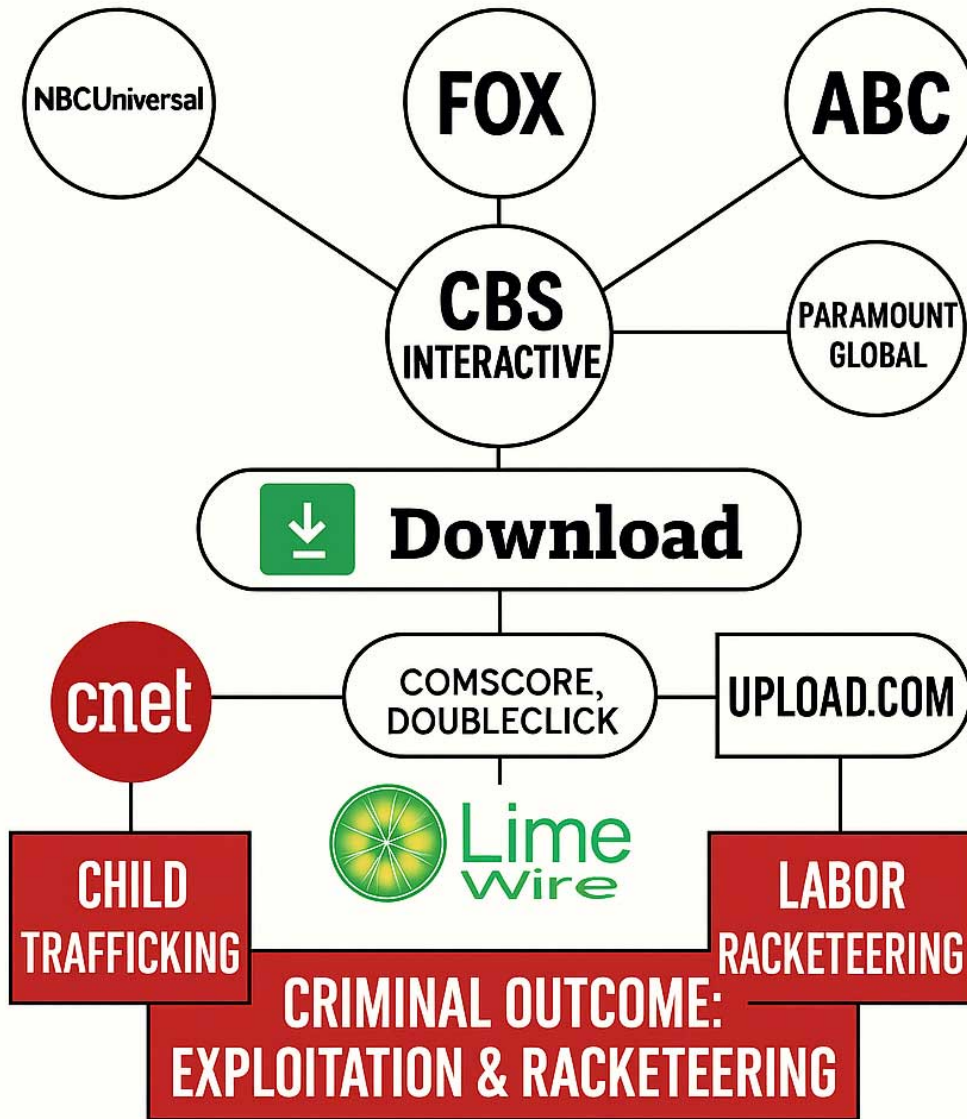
NBCUniversal

FOX

ABC

CBS INTERACTIVE

PARAMOUNT GLOBAL

Download

cnet

COMSCORE, DOUBLECLICK

UPLOAD.COM

Lime Wire

CHILD TRAFFICKING

LABOR RACKETEERING

CRIMINAL OUTCOME: EXPLOITATION & RACKETEERING